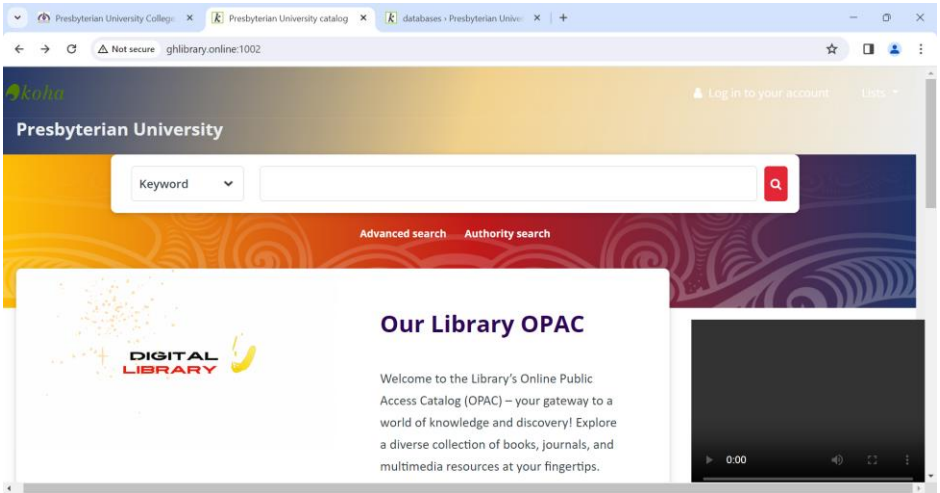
Presbyterian University College ×
Presbyterian University catalog ×
databases › Presbyterian Unive ×
+

Not secure ghlibrary.online:1002

koha
Log in to your account
Lists

Presbyterian University

Keyword

Advanced search
Authority search

DIGITAL LIBRARY

Our Library OPAC

Welcome to the Library's Online Public Access Catalog (OPAC) – your gateway to a world of knowledge and discovery! Explore a diverse collection of books, journals, and multimedia resources at your fingertips.

0:00